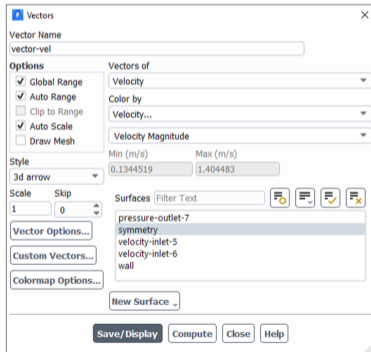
Vectors

Vector Name
vector-vel

Options
Global Range
Auto Range
Clip to Range
Auto Scale
Draw Mesh

Vectors of
Velocity

Color by
Velocity...
Velocity Magnitude

Min (m/s)
0.1344519
Max (m/s)
1.404483

Style
3d arrow

Scale
1
Skip
0

Vector Options...
Custom Vectors...
Colormap Options...

Surfaces
Filter Text

pressure-outlet-7
symmetry
velocity-inlet-5
velocity-inlet-6
wall

New Surface

Save/Display
Compute
Close
Help